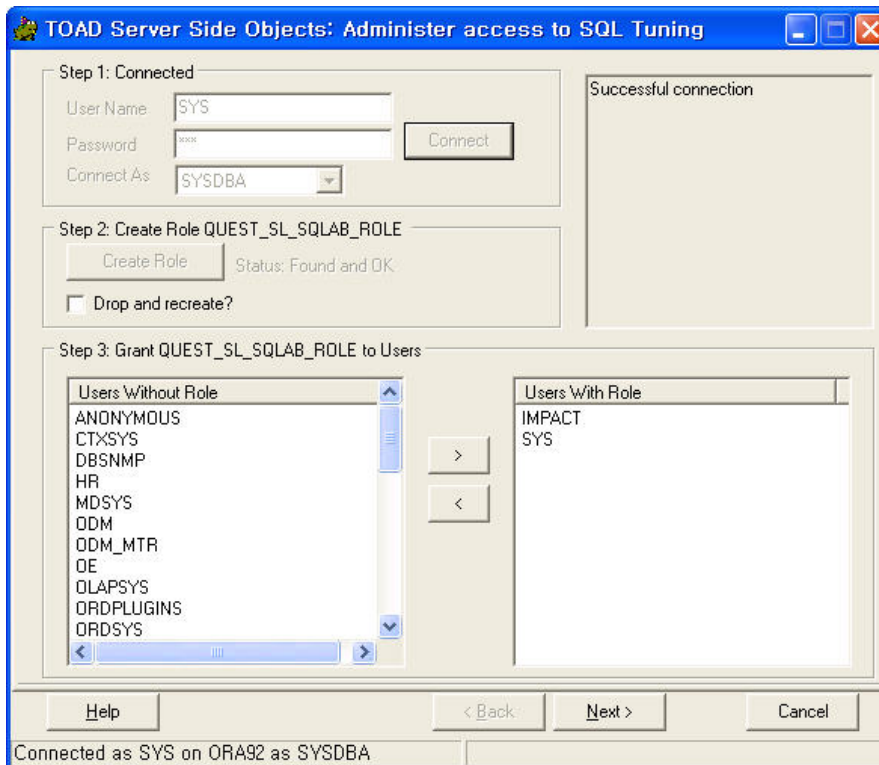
TOAD Server Side Objects: Administer access to SQL Tuning

Step 1: Connected

User Name SYS

Password ***

Connect

Connect As SYSDBA

Successful connection

Step 2: Create Role QUEST_SL_SQLAB_ROLE

Create Role

Status: Found and OK

Drop and recreate?

Step 3: Grant QUEST_SL_SQLAB_ROLE to Users

Users Without Role

ANONYMOUS
CTXSYS
DBSNMP
HR
MDSYS
ODM
ODM_MTR
OE
OLAPSYS
ORDPLUGINS
ORDSYS

>

<

Users With Role

IMPACT
SYS

Help

< Back

Next >

Cancel

Connected as SYS on ORA92 as SYSDBA